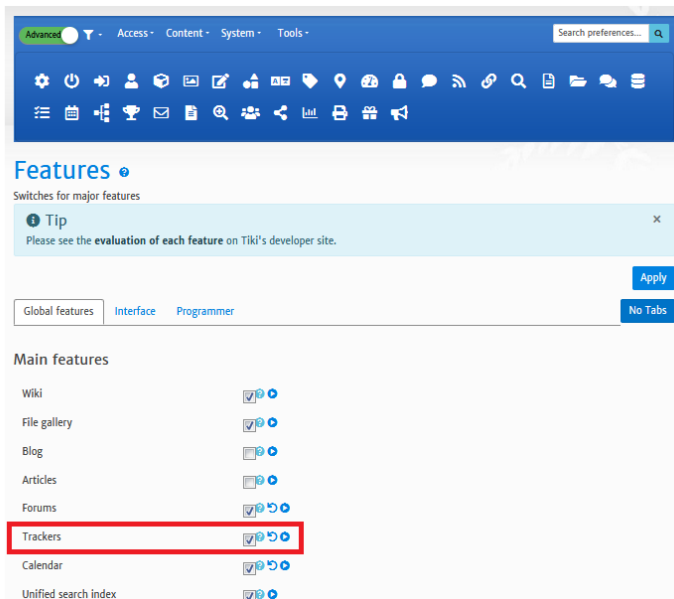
Advanced Access Content System Tools Search preferences...

Features

Switches for major features

Tip
Please see the evaluation of each feature on Tiki's developer site.

Apply

Global features Interface Programmer

No Tabs

Main features

Wiki

File gallery

Blog

Articles

Forums

Trackers

Calendar

Unified search index